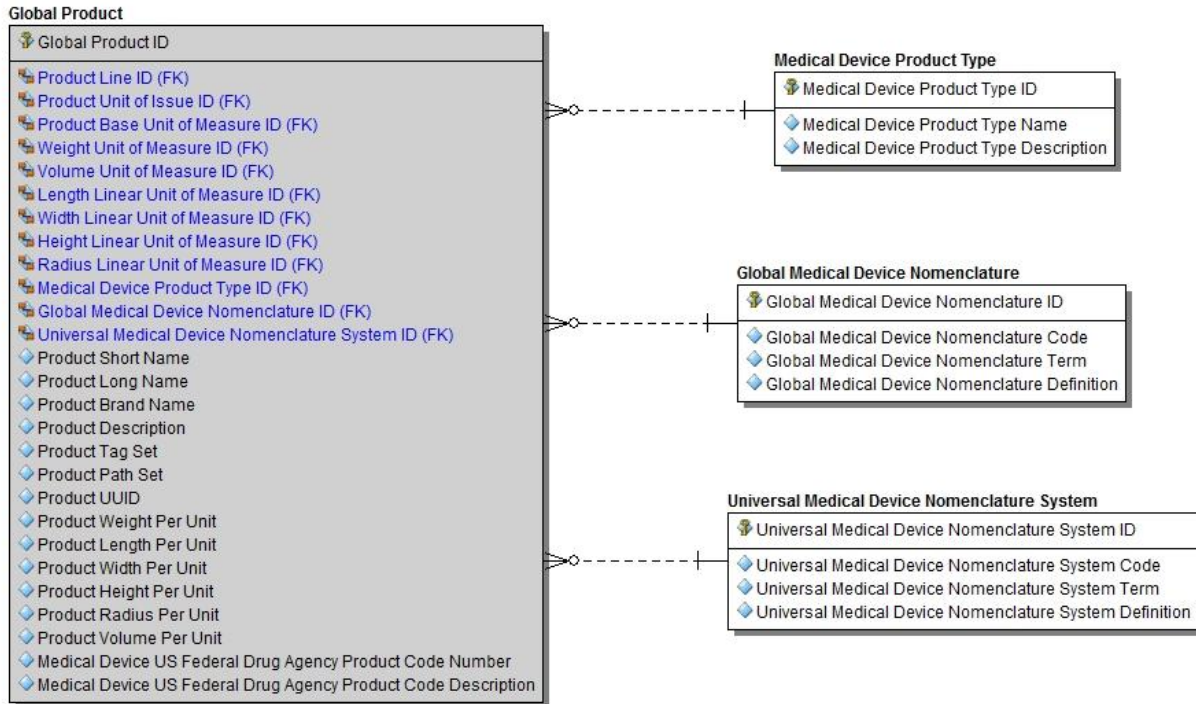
Global Product
Global Product ID
Product Line ID (FK)
Product Unit of Issue ID (FK)
Product Base Unit of Measure ID (FK)
Weight Unit of Measure ID (FK)
Volume Unit of Measure ID (FK)
Length Linear Unit of Measure ID (FK)
Width Linear Unit of Measure ID (FK)
Height Linear Unit of Measure ID (FK)
Radius Linear Unit of Measure ID (FK)
Medical Device Product Type ID (FK)
Global Medical Device Nomenclature ID (FK)
Universal Medical Device Nomenclature System ID (FK)
Product Short Name
Product Long Name
Product Brand Name
Product Description
Product Tag Set
Product Path Set
Product UUID
Product Weight Per Unit
Product Length Per Unit
Product Width Per Unit
Product Height Per Unit
Product Radius Per Unit
Product Volume Per Unit
Medical Device US Federal Drug Agency Product Code Number
Medical Device US Federal Drug Agency Product Code Description

Medical Device Product Type
Medical Device Product Type ID
Medical Device Product Type Name
Medical Device Product Type Description

Global Medical Device Nomenclature
Global Medical Device Nomenclature ID
Global Medical Device Nomenclature Code
Global Medical Device Nomenclature Term
Global Medical Device Nomenclature Definition

Universal Medical Device Nomenclature System
Universal Medical Device Nomenclature System ID
Universal Medical Device Nomenclature System Code
Universal Medical Device Nomenclature System Term
Universal Medical Device Nomenclature System Definition